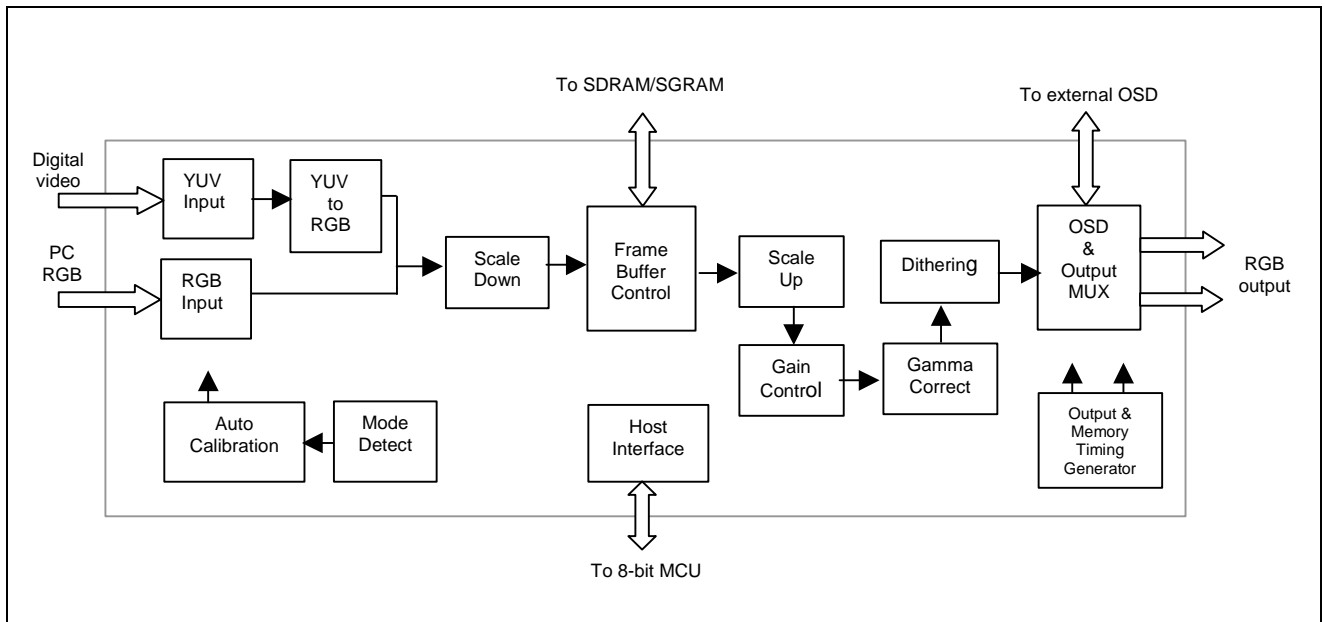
To SDRAM/SGRAM

To external OSD

Digital video

YUV Input

YUV to RGB

PC RGB

RGB Input

Scale Down

Frame Buffer Control

Scale Up

Dithering

OSD & Output MUX

RGB output

Gain Control

Gamma Correct

Auto Calibration

Mode Detect

Host Interface

Output & Memory Timing Generator

To 8-bit MCU